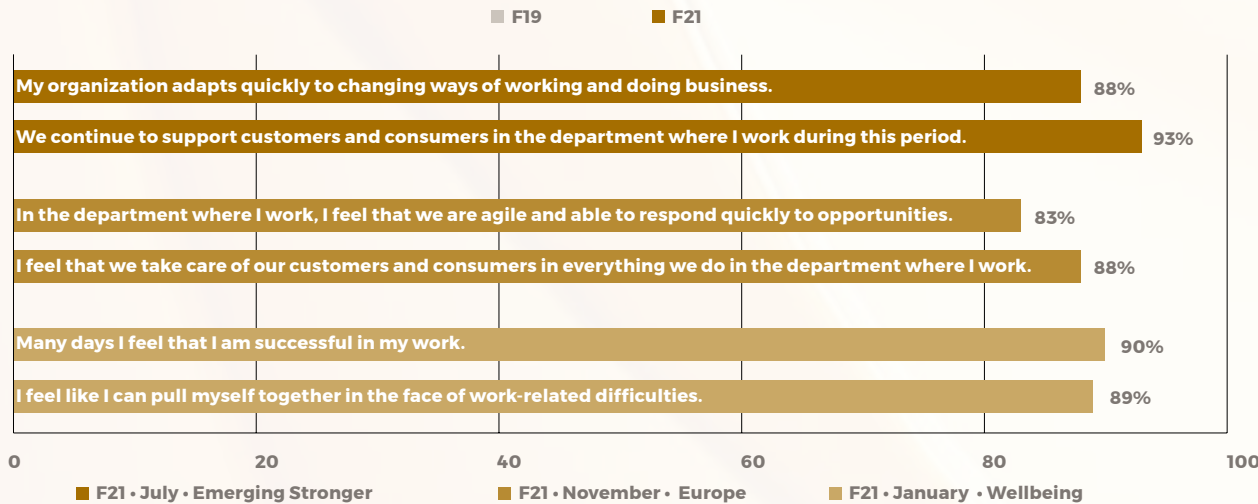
F19 F21

My organization adapts quickly to changing ways of working and doing business. 88%

We continue to support customers and consumers in the department where I work during this period. 93%

In the department where I work, I feel that we are agile and able to respond quickly to opportunities. 83%

I feel that we take care of our customers and consumers in everything we do in the department where I work. 88%

Many days I feel that I am successful in my work. 90%

I feel like I can pull myself together in the face of work-related difficulties. 89%

0 20 40 60 80 100

F21 • July • Emerging Stronger F21 • November • Europe F21 • January • Wellbeing